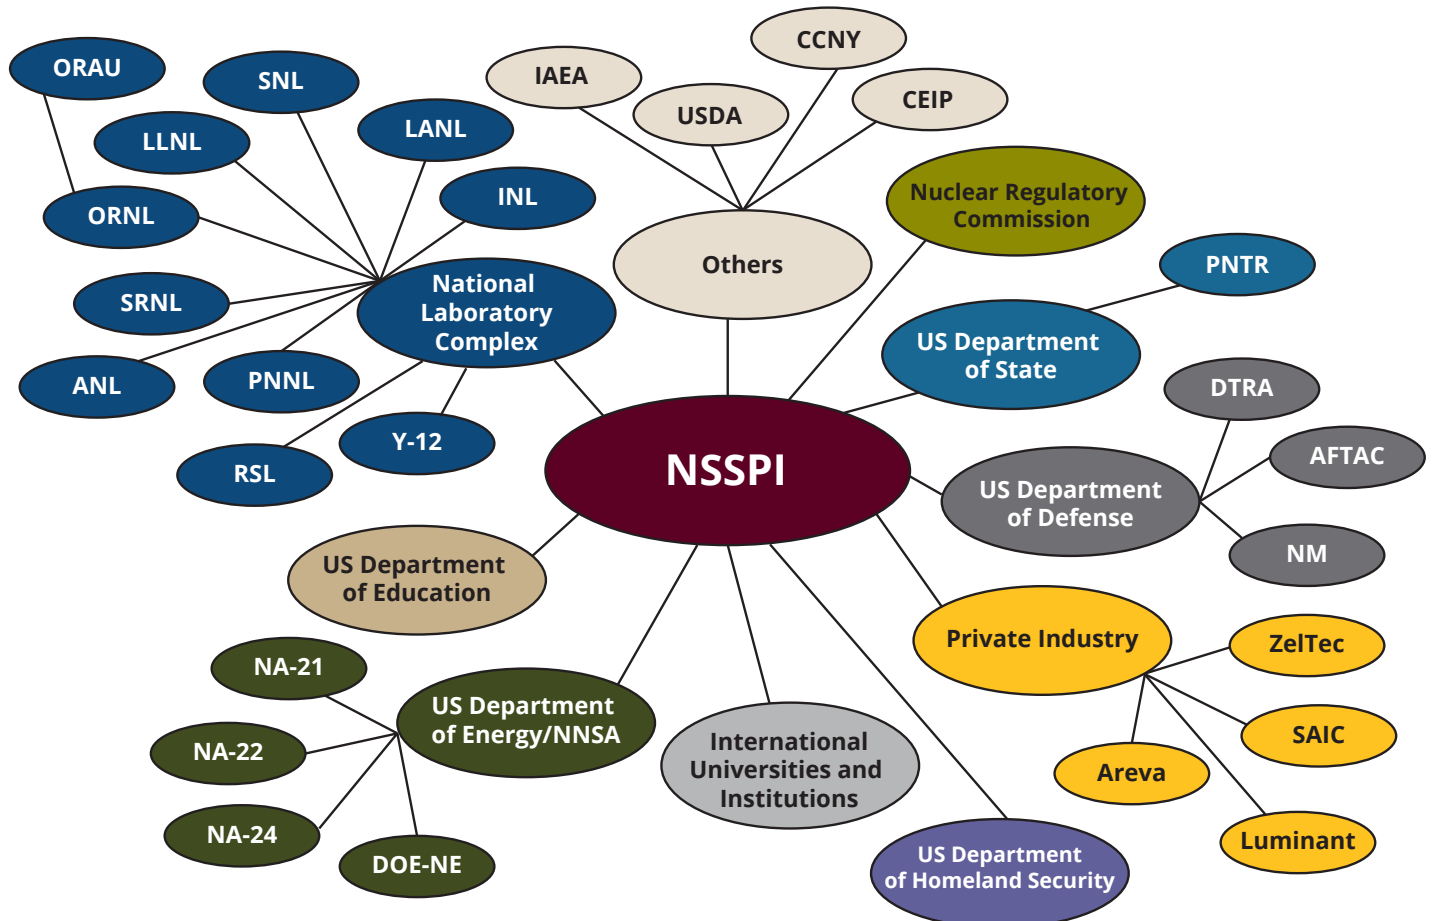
ORAU

SNL

LLNL

LANL

INL

ORNL

SRNL

National Laboratory Complex

ANL

PNNL

Y-12

RSL

IAEA

CCNY

USDA

CEIP

Others

Nuclear Regulatory Commission

PNTR

US Department of State

DTRA

AFTAC

NSSPI

US Department of Defense

NM

US Department of Education

Private Industry

ZelTec

SAIC

Areva

Luminant

NA-21

NA-22

NA-24

DOE-NE

US Department of Energy/NNSA

International Universities and Institutions

US Department of Homeland Security